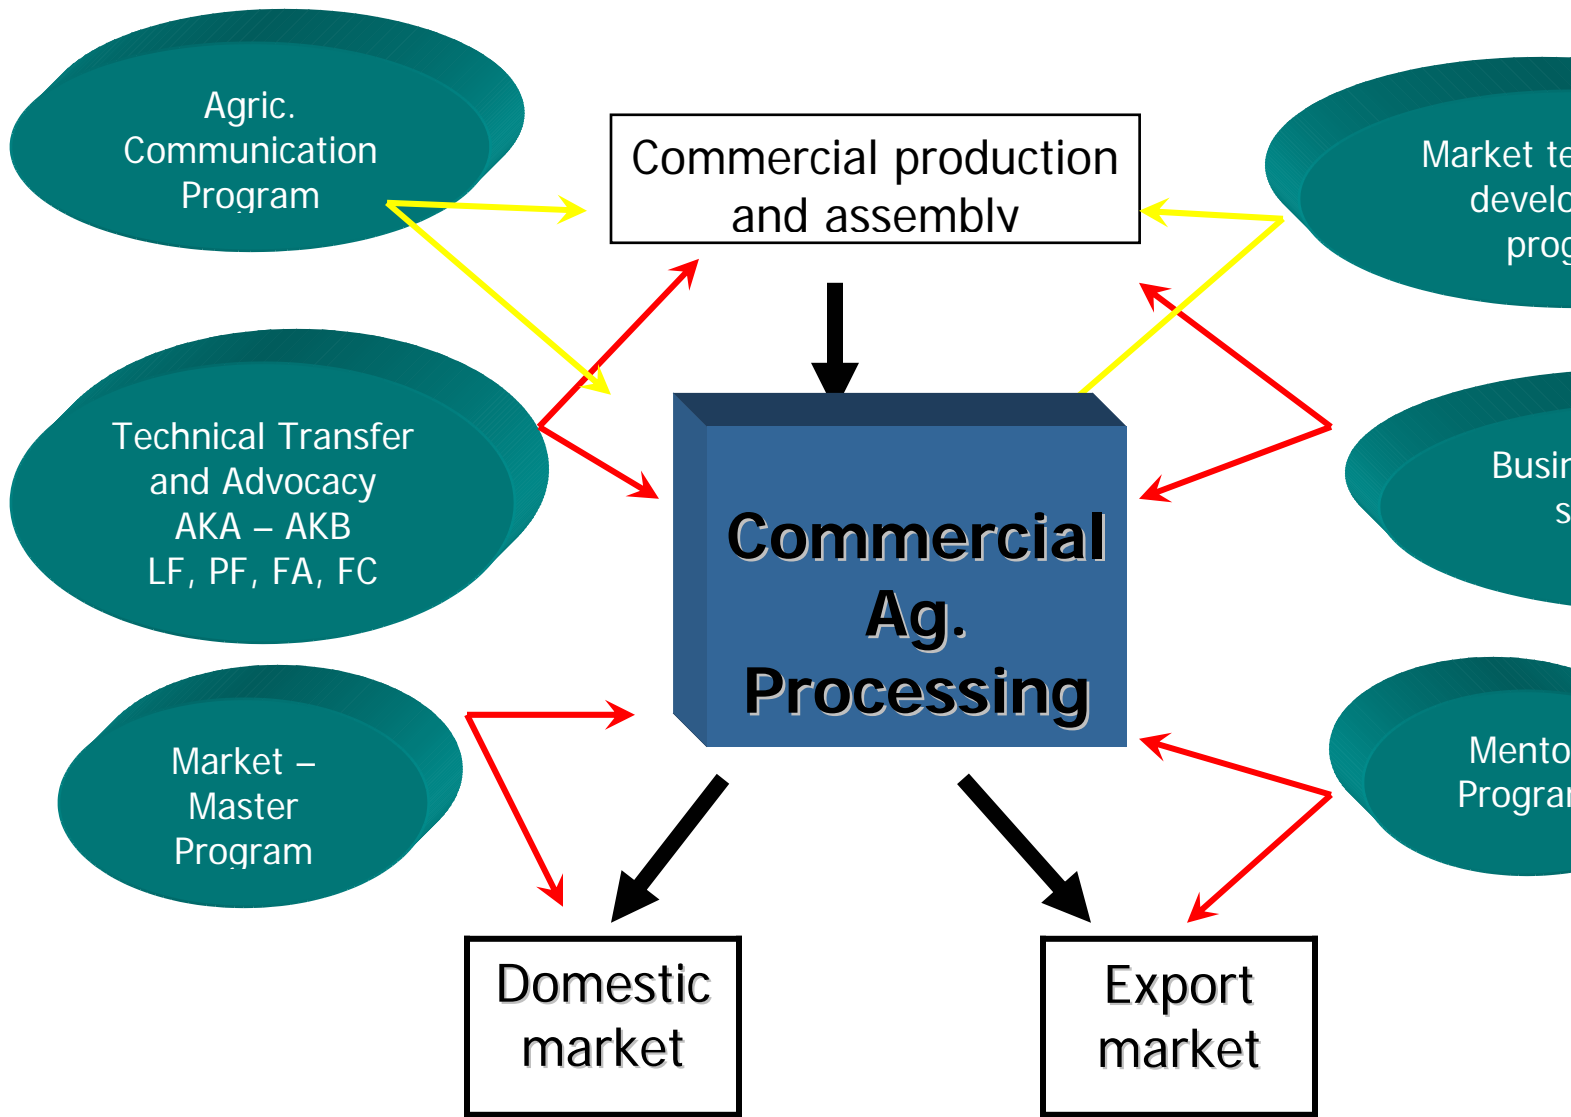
Agric. Communication Program

Commercial production and assembly

Market te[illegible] develo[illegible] prog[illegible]

Technical Transfer and Advocacy AKA – AKB LF, PF, FA, FC

Commercial Ag. Processing

Busi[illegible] s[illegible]

Market – Master Program

Mento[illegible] Progra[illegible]

Domestic market

Export market